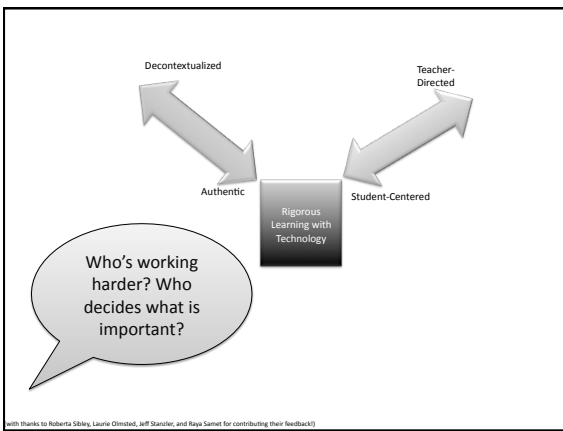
Decontextualized

Teacher-Directed

Authentic

Student-Centered

Rigorous Learning with Technology

Who's working harder? Who decides what is important?

with thanks to Roberta Sibley, Laurie Olmsted, Jeff Stanzler, and Raya Samet for contributing their feedback!)